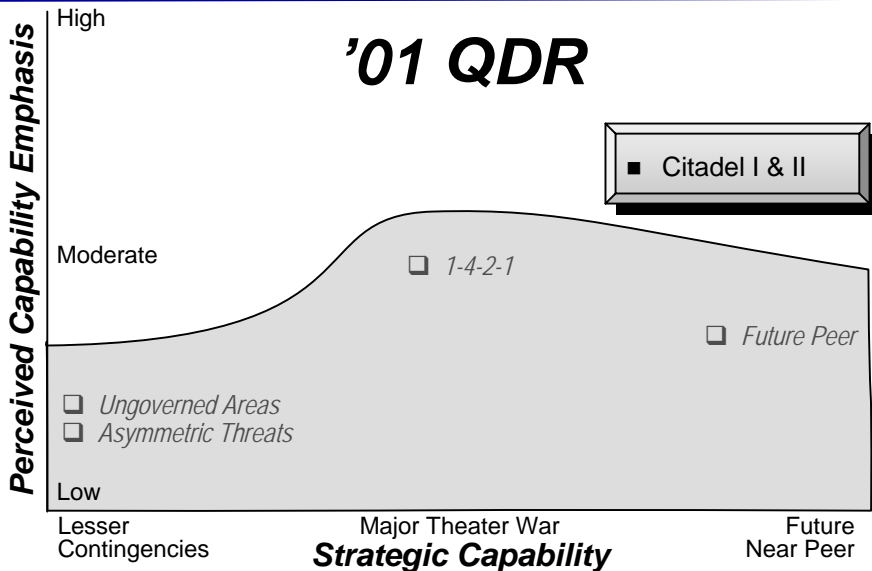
'01 QDR

Perceived Capability Emphasis

High

■ Citadel I & II

Moderate

❑ 1-4-2-1

❑ Future Peer

❑ Ungoverned Areas
❑ Asymmetric Threats

Low

Lesser Contingencies

Major Theater War

Future Near Peer

Strategic Capability